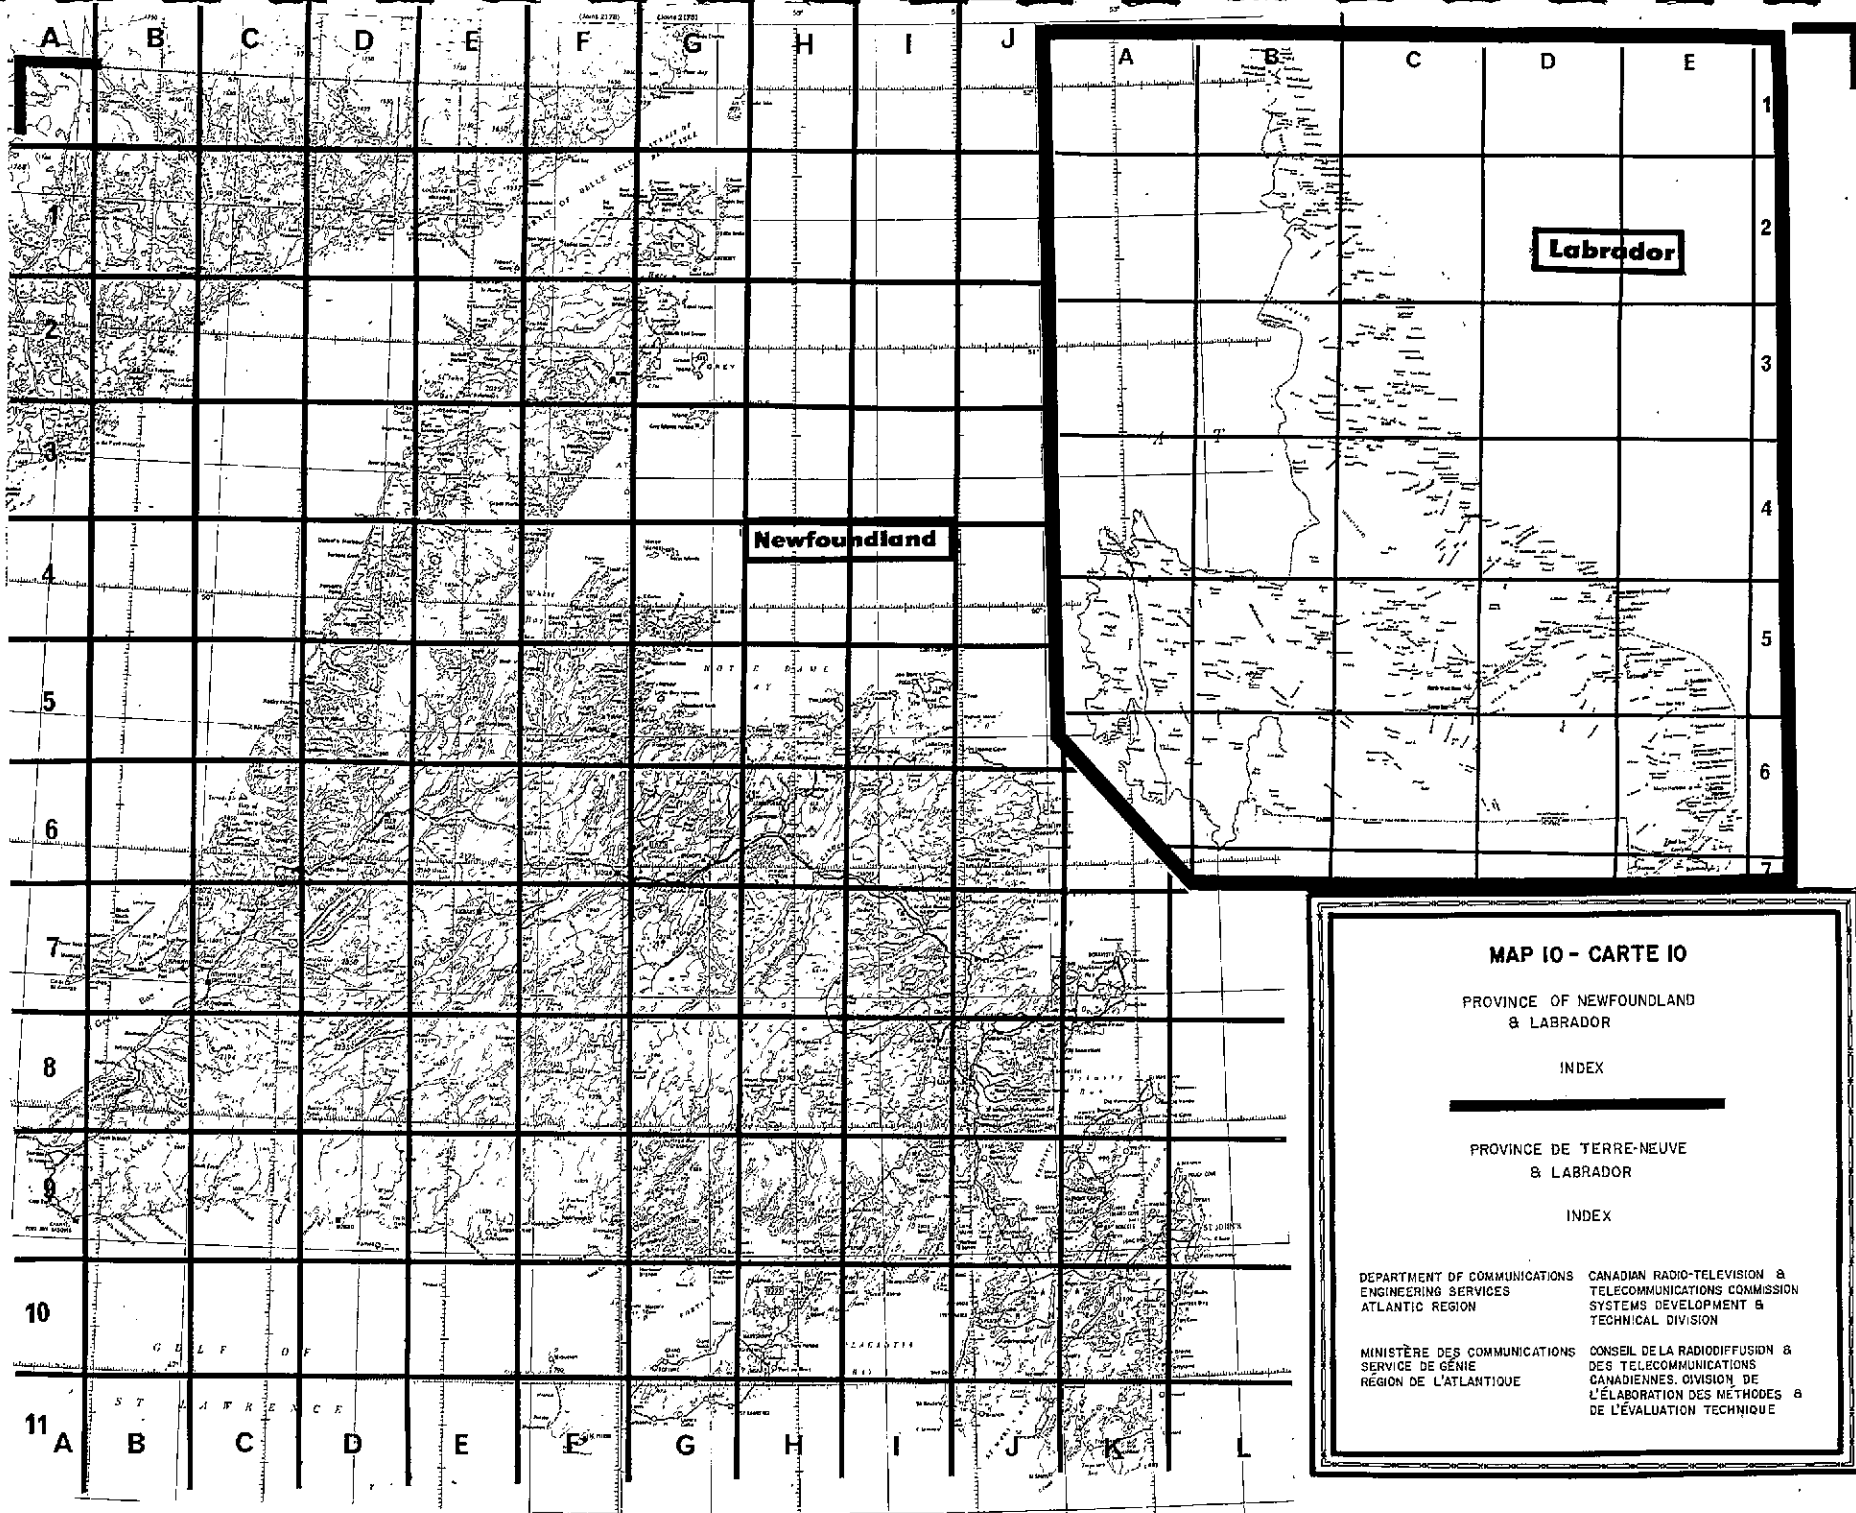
A B C D E F G H I J

1
2
3
4
5
6
7
8
9
10
11

Newfoundland

A B C D E

1
2
3
4
5
6
7

Labrador

NOTRE DAME BAY

WHITE BAY

STRAIT OF BELLE ISLE

GULF OF ST LAWRENCE

PLACENTIA BAY

FORTUNE

ST JOHN'S

MAP 10 - CARTE 10

PROVINCE OF NEWFOUNDLAND & LABRADOR

INDEX

PROVINCE DE TERRE-NEUVE & LABRADOR

INDEX

DEPARTMENT OF COMMUNICATIONS
ENGINEERING SERVICES
ATLANTIC REGION

CANADIAN RADIO-TELEVISION & TELECOMMUNICATIONS COMMISSION
SYSTEMS DEVELOPMENT & TECHNICAL DIVISION

MINISTÈRE DES COMMUNICATIONS
SERVICE DE GÉNIE
RÉGION DE L'ATLANTIQUE

CONSEIL DE LA RADIODIFFUSION & DES TELECOMMUNICATIONS CANADIENNES. DIVISION DE L'ÉLABORATION DES MÉTHODES & DE L'ÉVALUATION TECHNIQUE

A B C D E F G H I J K L